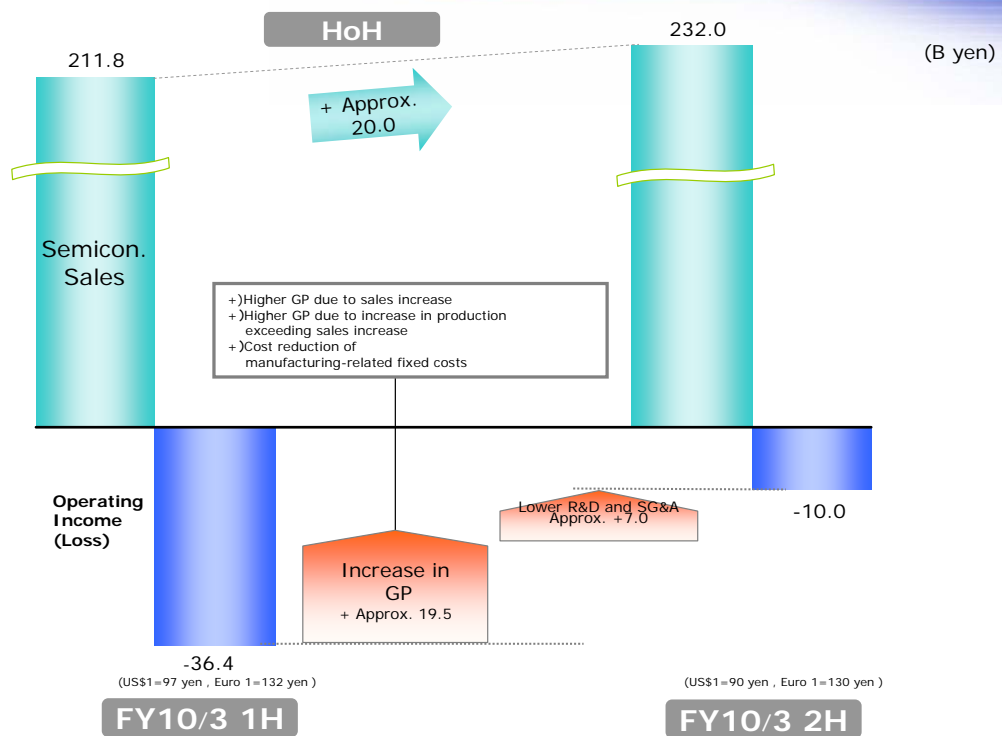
HoH

211.8

232.0

(B yen)

+ Approx. 20.0

Semicon. Sales

+)Higher GP due to sales increase
+)Higher GP due to increase in production exceeding sales increase
+)Cost reduction of manufacturing-related fixed costs

Operating Income (Loss)

Lower R&D and SG&A Approx. +7.0

-10.0

Increase in GP
+ Approx. 19.5

-36.4

(US$1=97 yen , Euro 1=132 yen )

(US$1=90 yen , Euro 1=130 yen )

FY10/3 1H

FY10/3 2H